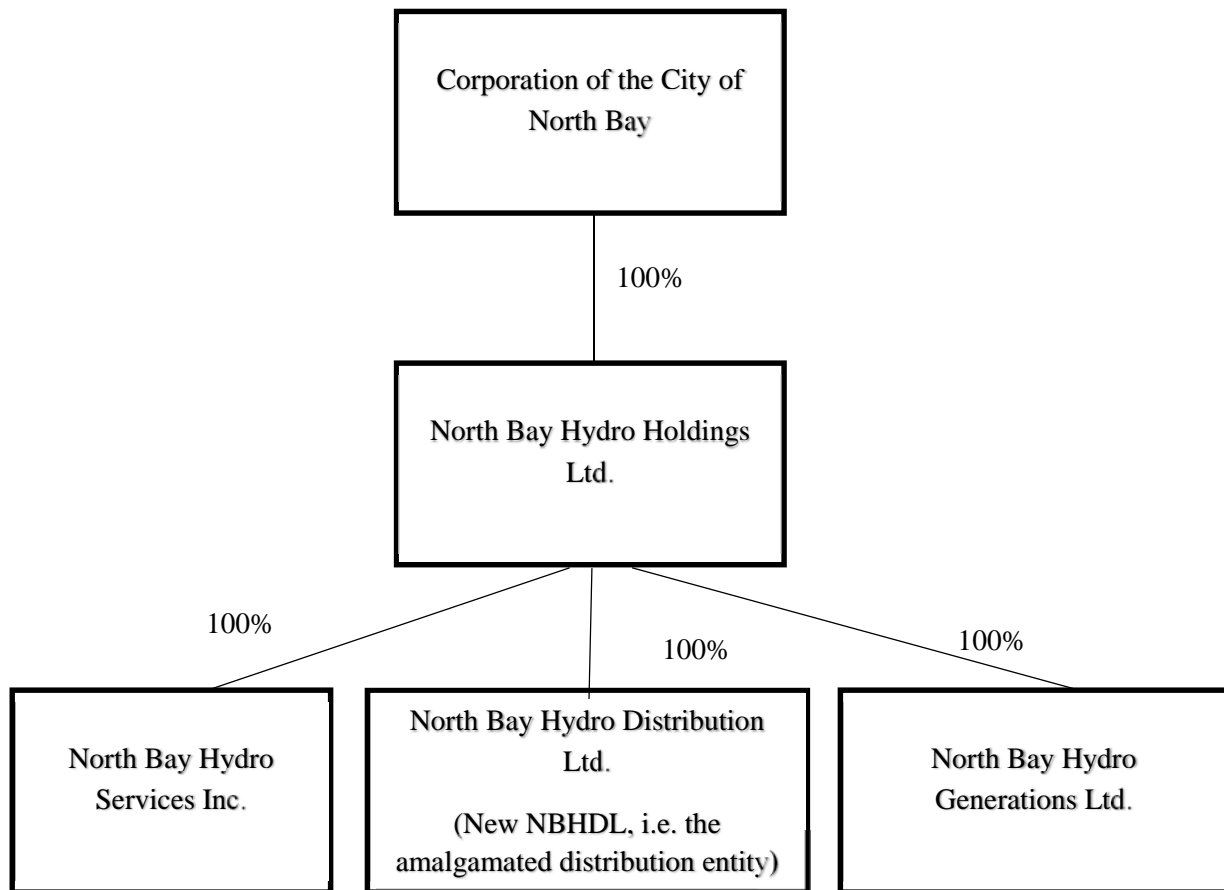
Corporation of the City of North Bay

100%

North Bay Hydro Holdings Ltd.

100%

100%

100%

North Bay Hydro Services Inc.

North Bay Hydro Distribution Ltd.

(New NBHDL, i.e. the amalgamated distribution entity)

North Bay Hydro Generations Ltd.